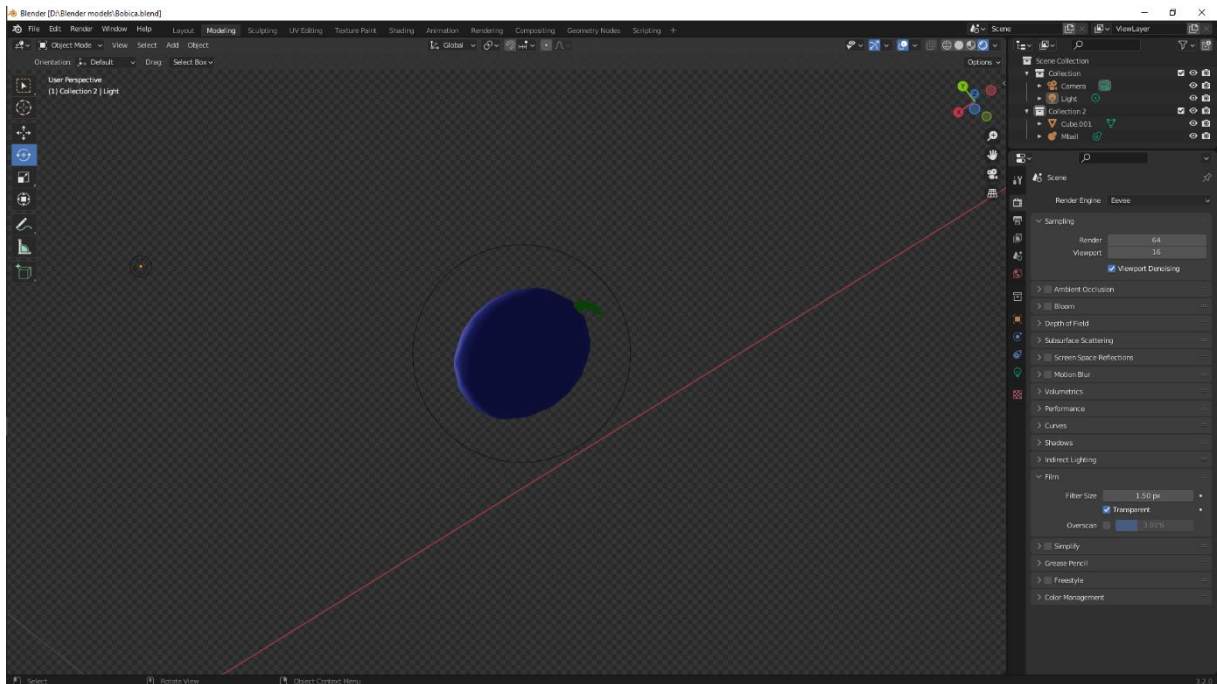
Blender [D:\Blender models\Bobica.blend]

File Edit Render Window Help Layout Modeling Sculpting UV Editing Texture Paint Shading Animation Rendering Compositing Geometry Nodes Scripting +

Scene ViewLayer

Object Mode View Select Add Object Global

Orientation: Default Drag: Select Box Options

User Perspective
(1) Collection 2 | Light

Scene Collection
Collection
Camera
Light
Collection 2
Cube.001
Mball

Scene

Render Engine Eevee

Sampling
Render 64
Viewport 16
Viewport Denoising

Ambient Occlusion
Bloom
Depth of Field
Subsurface Scattering
Screen Space Reflections
Motion Blur
Volumetrics
Performance
Curves
Shadows
Indirect Lighting
Film
Filter Size 1.50 px
Transparent
Overscan 3.00%
Simplify
Grease Pencil
Freestyle
Color Management

Select Rotate View Object Context Menu 3.2.0